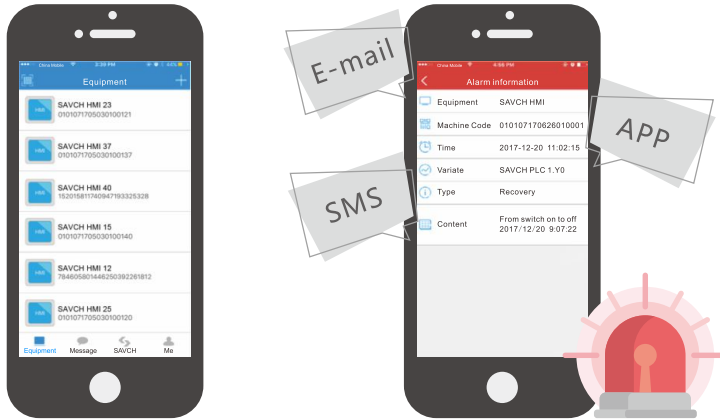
China Mobile 2:30 PM

Equipment

SAVCH HMI 23
010107170503010012­1

SAVCH HMI 37
0101071705030100137

SAVCH HMI 40
15201581174094719332532­8

SAVCH HMI 15
0101071705030100140

SAVCH HMI 12
7846058014462503922618­12

SAVCH HMI 25
0101071705030100120

Equipment Message SAVCH Me

E-mail

SMS

APP

China Mobile 4:56 PM

Alarm information

| | |
|---|---|
| Equipment | SAVCH HMI |
| Machine Code | 010107170626010001 |
| Time | 2017-12-20 11:02:15 |
| Variate | SAVCH PLC 1.Y0 |
| Type | Recovery |
| Content | From switch on to off 2017/12/20 9:07:22 |